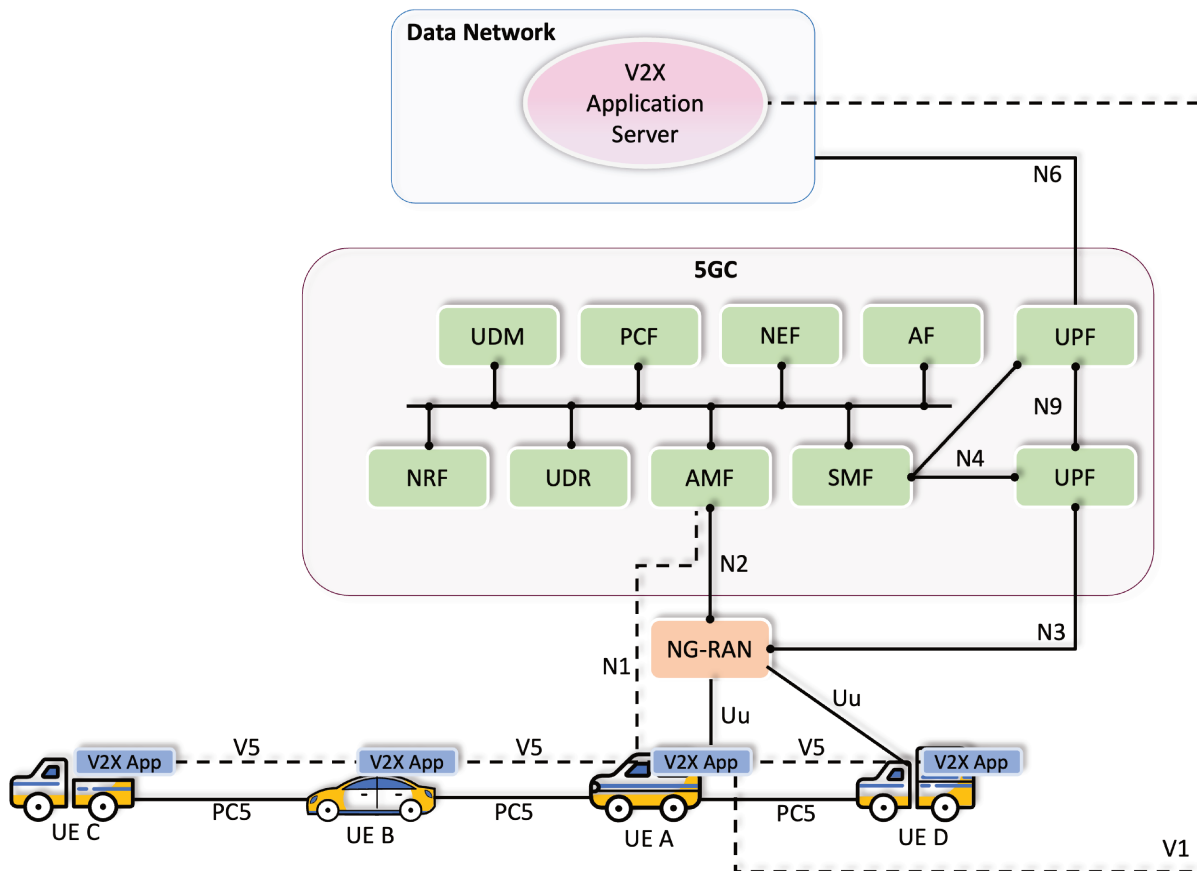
Data Network

V2X Application Server

N6

5GC

UDM

PCF

NEF

AF

UPF

N9

NRF

UDR

AMF

SMF

N4

UPF

N2

NG-RAN

N3

N1

Uu

Uu

V2X App

V5

V2X App

V5

V2X App

V5

V2X App

PC5

PC5

PC5

UE C

UE B

UE A

UE D

V1